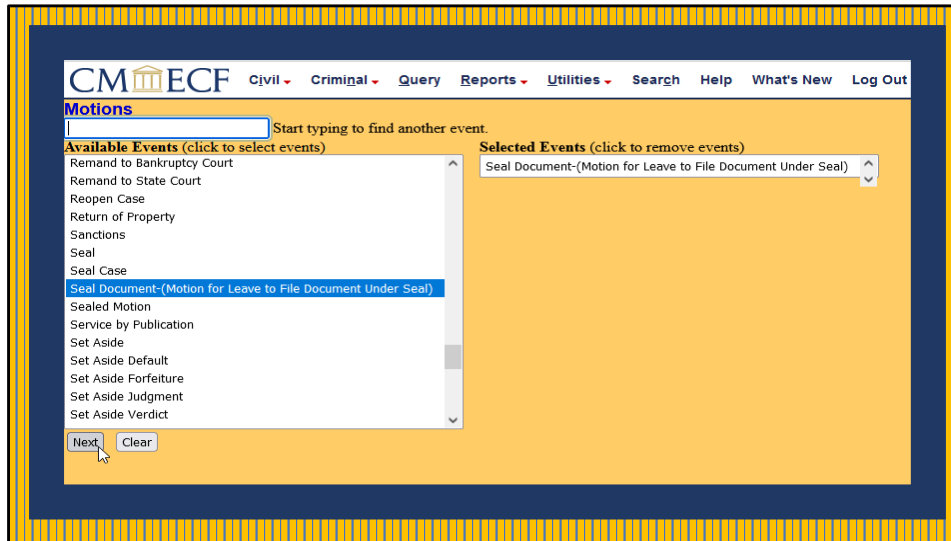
CM ECF Civil Criminal Query Reports Utilities Search Help What's New Log Out

Motions

Start typing to find another event.

Available Events (click to select events)

Remand to Bankruptcy Court
Remand to State Court
Reopen Case
Return of Property
Sanctions
Seal
Seal Case
Seal Document-(Motion for Leave to File Document Under Seal)
Sealed Motion
Service by Publication
Set Aside
Set Aside Default
Set Aside Forfeiture
Set Aside Judgment
Set Aside Verdict

Selected Events (click to remove events)

Seal Document-(Motion for Leave to File Document Under Seal)

Next Clear